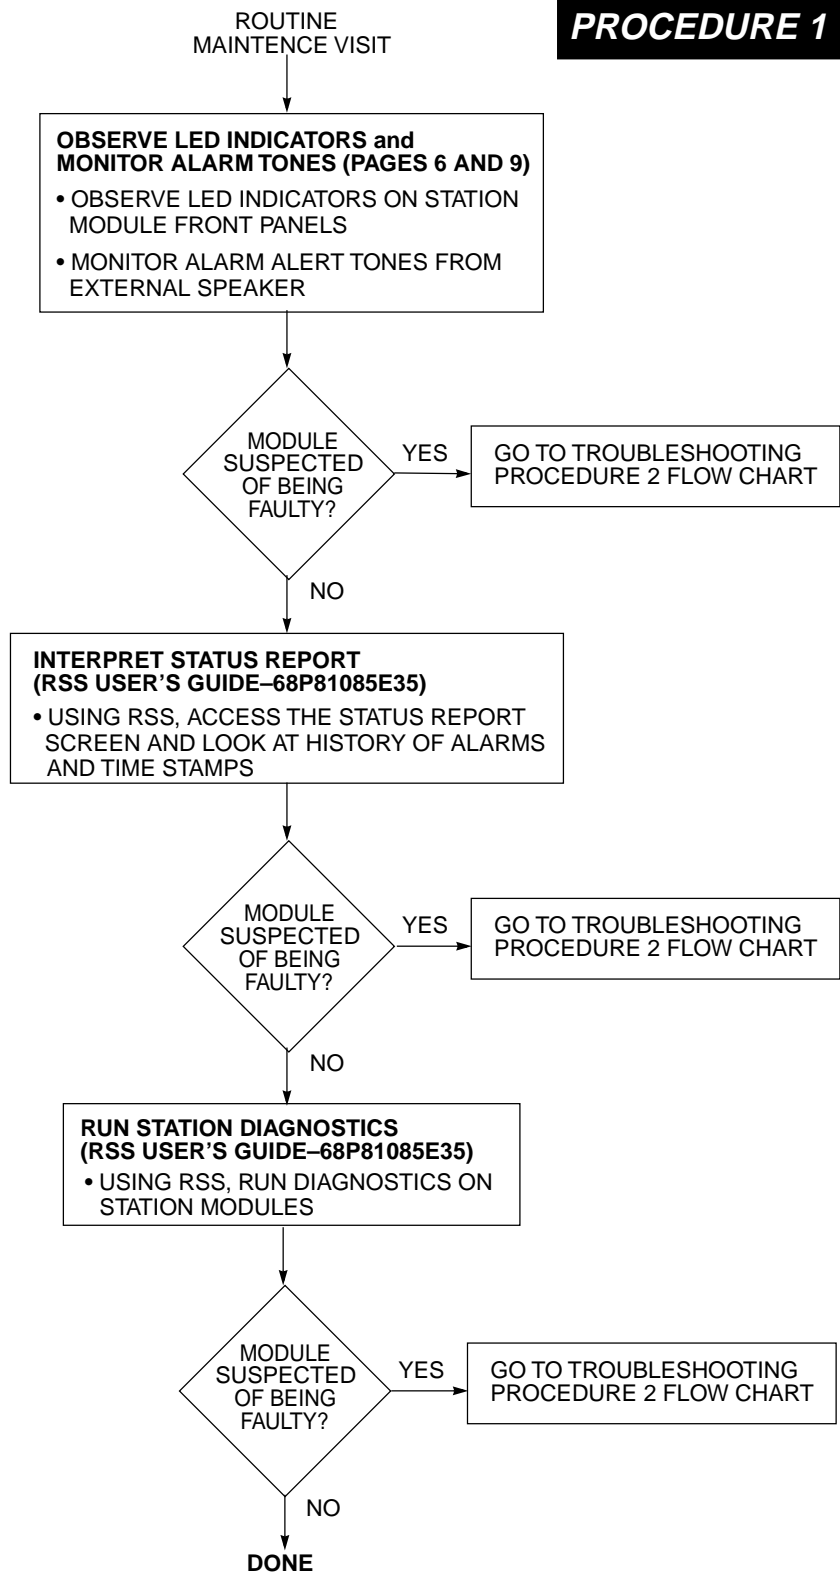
PROCEDURE 1

ROUTINE MAINTENCE VISIT

OBSERVE LED INDICATORS and MONITOR ALARM TONES (PAGES 6 AND 9)

• OBSERVE LED INDICATORS ON STATION MODULE FRONT PANELS

• MONITOR ALARM ALERT TONES FROM EXTERNAL SPEAKER

MODULE SUSPECTED OF BEING FAULTY?

YES

GO TO TROUBLESHOOTING PROCEDURE 2 FLOW CHART

NO

INTERPRET STATUS REPORT (RSS USER'S GUIDE–68P81085E35)

• USING RSS, ACCESS THE STATUS REPORT SCREEN AND LOOK AT HISTORY OF ALARMS AND TIME STAMPS

MODULE SUSPECTED OF BEING FAULTY?

YES

GO TO TROUBLESHOOTING PROCEDURE 2 FLOW CHART

NO

RUN STATION DIAGNOSTICS (RSS USER'S GUIDE–68P81085E35)

• USING RSS, RUN DIAGNOSTICS ON STATION MODULES

MODULE SUSPECTED OF BEING FAULTY?

YES

GO TO TROUBLESHOOTING PROCEDURE 2 FLOW CHART

NO

DONE